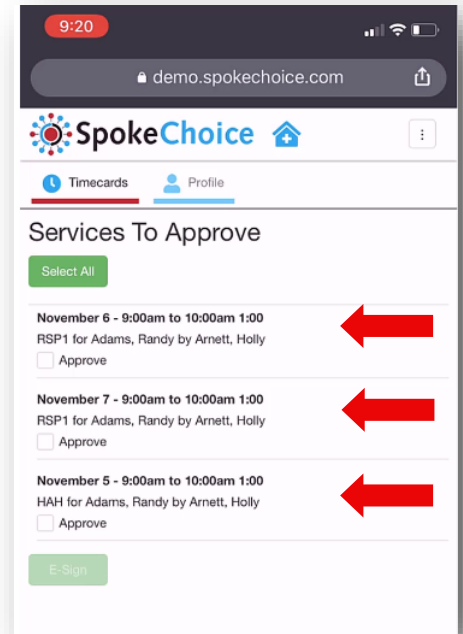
9:20

demo.spokechoice.com

SpokeChoice

Timecards

Profile

Services To Approve

Select All

November 6 - 9:00am to 10:00am 1:00
RSP1 for Adams, Randy by Arnett, Holly
Approve

November 7 - 9:00am to 10:00am 1:00
RSP1 for Adams, Randy by Arnett, Holly
Approve

November 5 - 9:00am to 10:00am 1:00
HAH for Adams, Randy by Arnett, Holly
Approve

E-Sign